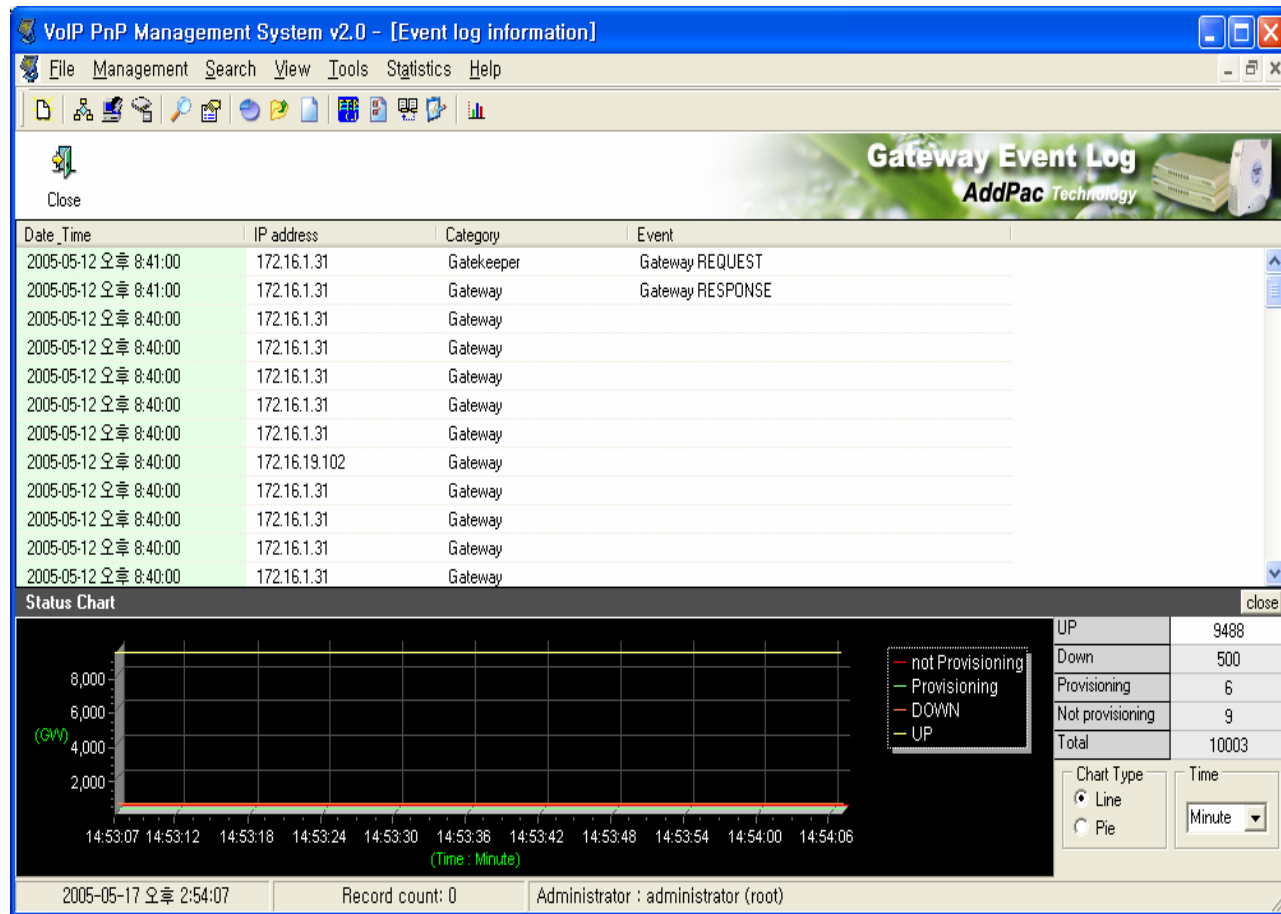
VoIP PnP Management System v2.0 - [Event log information]

File Management Search View Tools Statistics Help

Close

Gateway Event Log
AddPac Technology

| Date_Time | IP address | Category | Event |
|---|---|---|---|
| 2005-05-12 오후 8:41:00 | 172.16.1.31 | Gatekeeper | Gateway REQUEST |
| 2005-05-12 오후 8:41:00 | 172.16.1.31 | Gateway | Gateway RESPONSE |
| 2005-05-12 오후 8:40:00 | 172.16.1.31 | Gateway | |
| 2005-05-12 오후 8:40:00 | 172.16.1.31 | Gateway | |
| 2005-05-12 오후 8:40:00 | 172.16.1.31 | Gateway | |
| 2005-05-12 오후 8:40:00 | 172.16.1.31 | Gateway | |
| 2005-05-12 오후 8:40:00 | 172.16.1.31 | Gateway | |
| 2005-05-12 오후 8:40:00 | 172.16.19.102 | Gateway | |
| 2005-05-12 오후 8:40:00 | 172.16.1.31 | Gateway | |
| 2005-05-12 오후 8:40:00 | 172.16.1.31 | Gateway | |
| 2005-05-12 오후 8:40:00 | 172.16.1.31 | Gateway | |
| 2005-05-12 오후 8:40:00 | 172.16.1.31 | Gateway | |

Status Chart
close

8,000
6,000
(GW) 4,000
2,000

14:53:07 14:53:12 14:53:18 14:53:24 14:53:30 14:53:36 14:53:42 14:53:48 14:53:54 14:54:00 14:54:06
(Time : Minute)

not Provisioning
Provisioning
DOWN
UP

| UP | 9488 |
|---|---|
| Down | 500 |
| Provisioning | 6 |
| Not provisioning | 9 |
| Total | 10003 |

Chart Type
Line
Pie

Time
Minute

2005-05-17 오후 2:54:07 | Record count: 0 | Administrator : administrator (root)